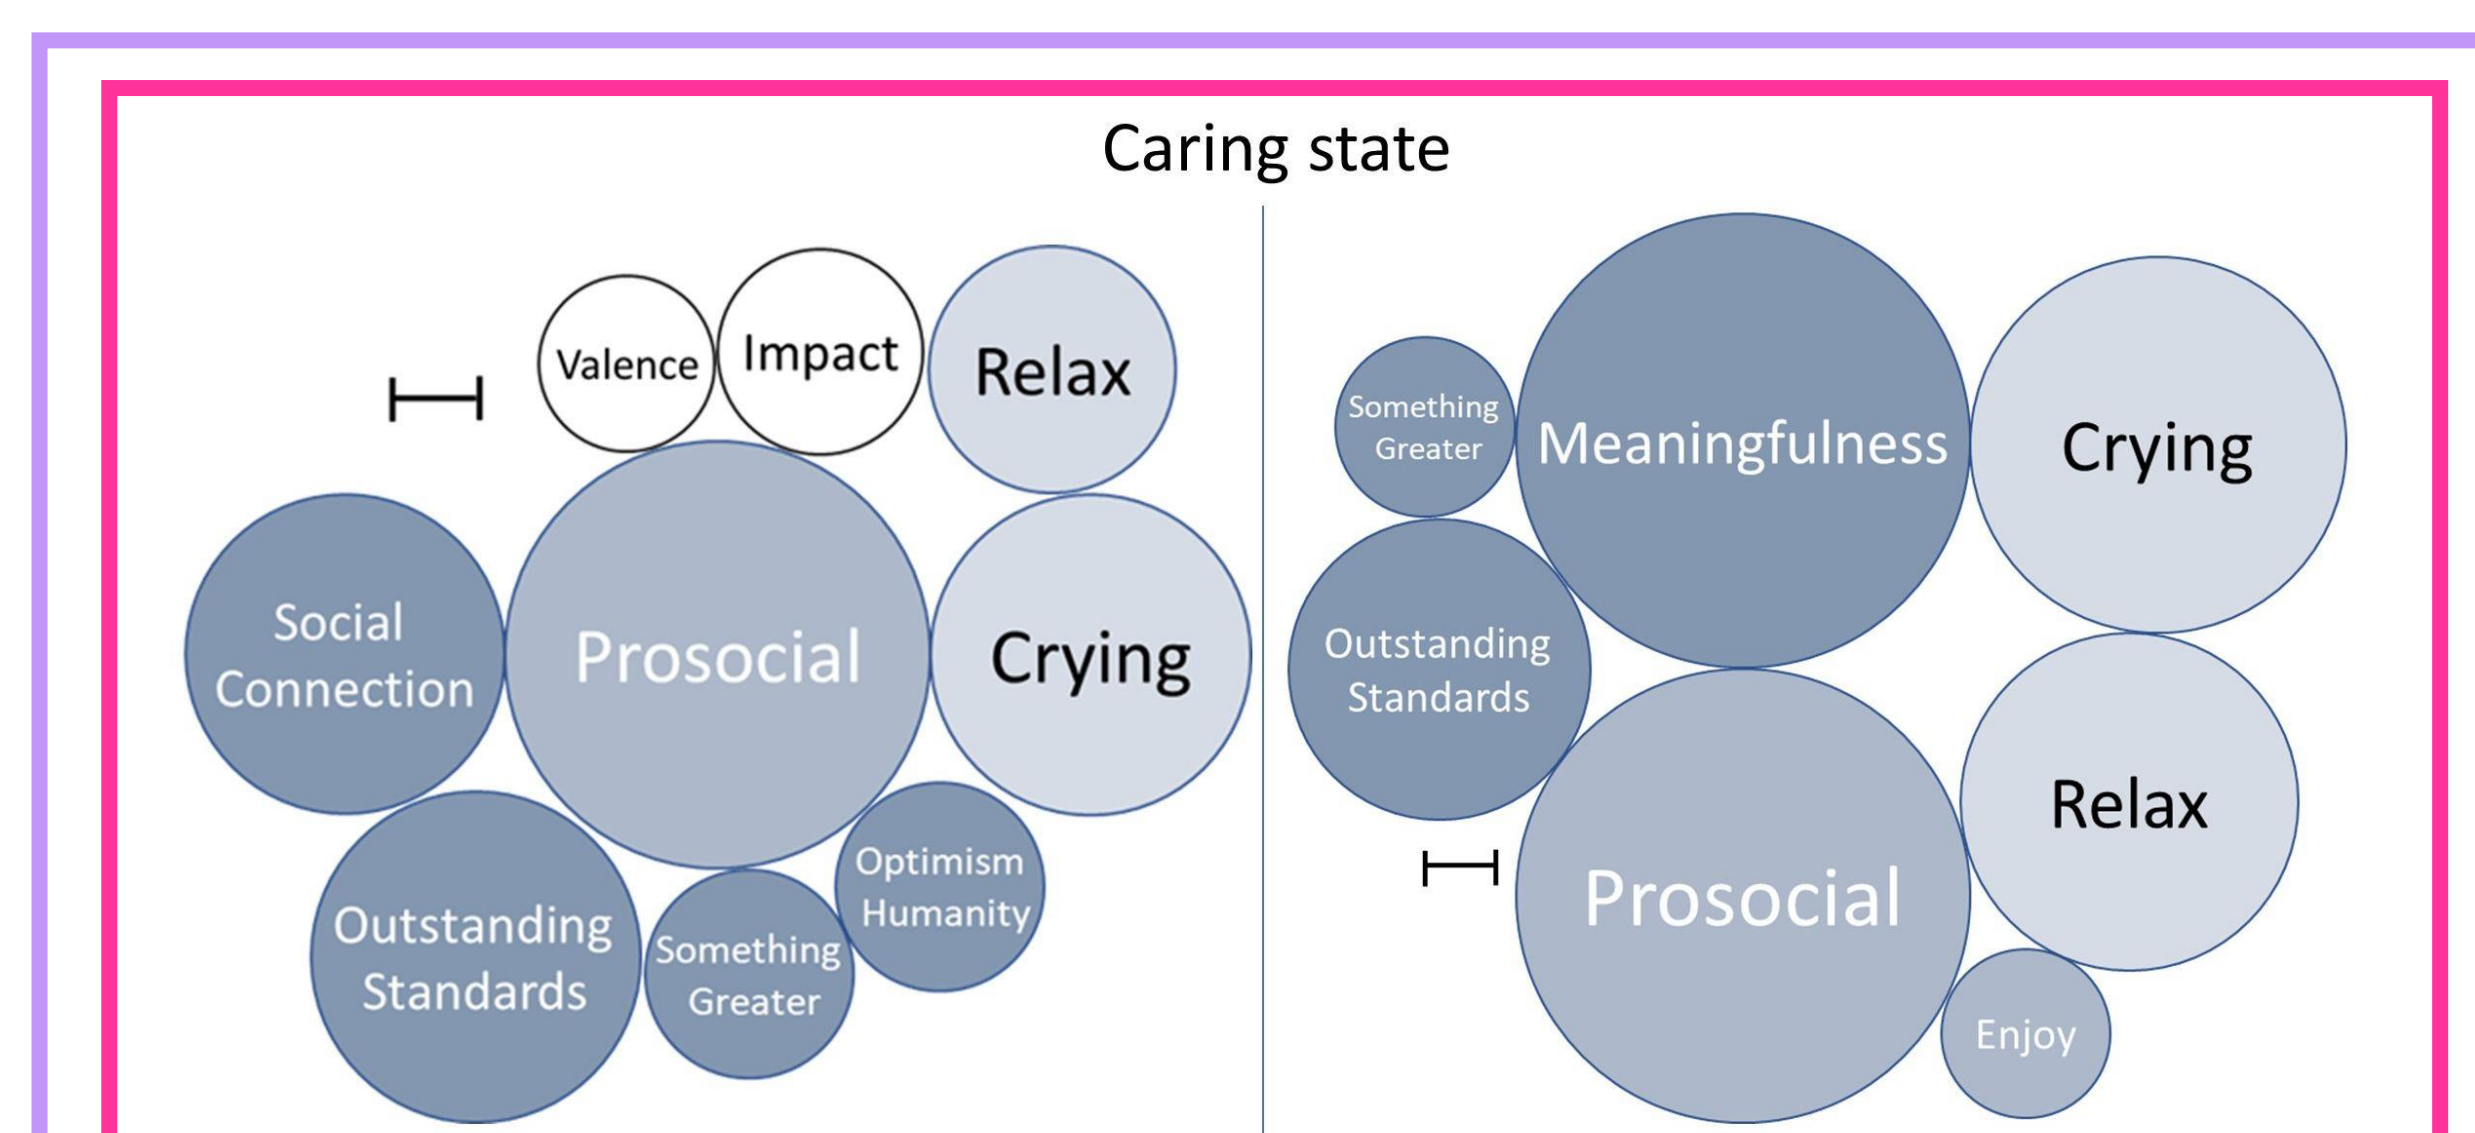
Caring state

Valence

Impact

Relax

Social Connection

Prosocial

Crying

Outstanding Standards

Something Greater

Optimism Humanity

Something Greater

Meaningfulness

Crying

Outstanding Standards

Prosocial

Relax

Enjoy